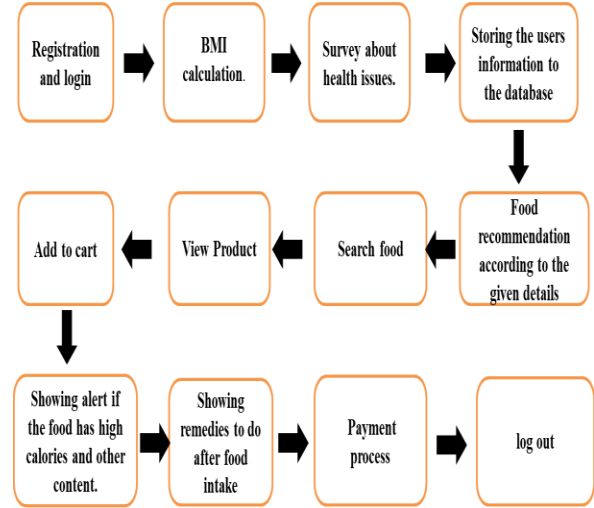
Registration and login

BMI calculation.

Survey about health issues.

Storing the users information to the database

Food recommendation according to the given details

Search food

View Product

Add to cart

Showing alert if the food has high calories and other content.

Showing remedies to do after food intake

Payment process

log out